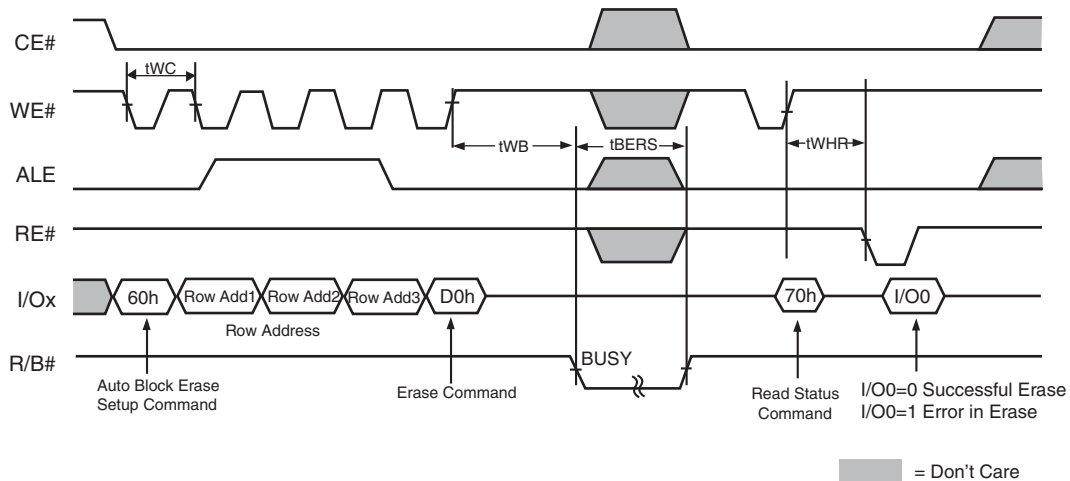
CE#

tWC

WE#

tWB

tBERS

tWHR

ALE

RE#

I/Ox

60h

Row Add1

Row Add2

Row Add3

D0h

70h

I/O0

Row Address

R/B#

BUSY

Auto Block Erase Setup Command

Erase Command

Read Status Command

I/O0=0 Successful Erase
I/O0=1 Error in Erase

= Don't Care